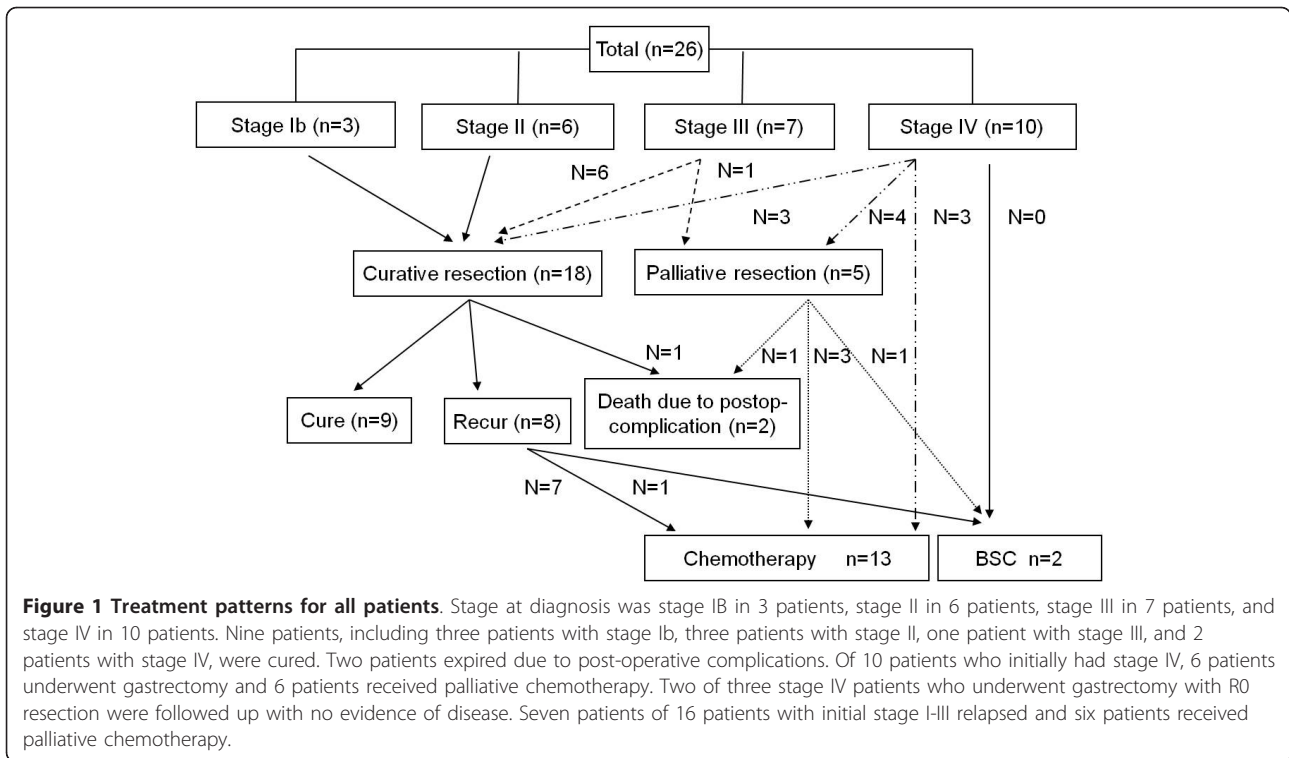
Total (n=26)

Stage Ib (n=3)

Stage II (n=6)

Stage III (n=7)

Stage IV (n=10)

N=6

N=1

N=3

N=4

N=3

N=0

Curative resection (n=18)

Palliative resection (n=5)

N=1

N=1

N=3

N=1

Cure (n=9)

Recur (n=8)

Death due to postop-complication (n=2)

N=7

N=1

Chemotherapy n=13

BSC n=2

**Figure 1 Treatment patterns for all patients**. Stage at diagnosis was stage IB in 3 patients, stage II in 6 patients, stage III in 7 patients, and stage IV in 10 patients. Nine patients, including three patients with stage Ib, three patients with stage II, one patient with stage III, and 2 patients with stage IV, were cured. Two patients expired due to post-operative complications. Of 10 patients who initially had stage IV, 6 patients underwent gastrectomy and 6 patients received palliative chemotherapy. Two of three stage IV patients who underwent gastrectomy with R0 resection were followed up with no evidence of disease. Seven patients of 16 patients with initial stage I-III relapsed and six patients received palliative chemotherapy.